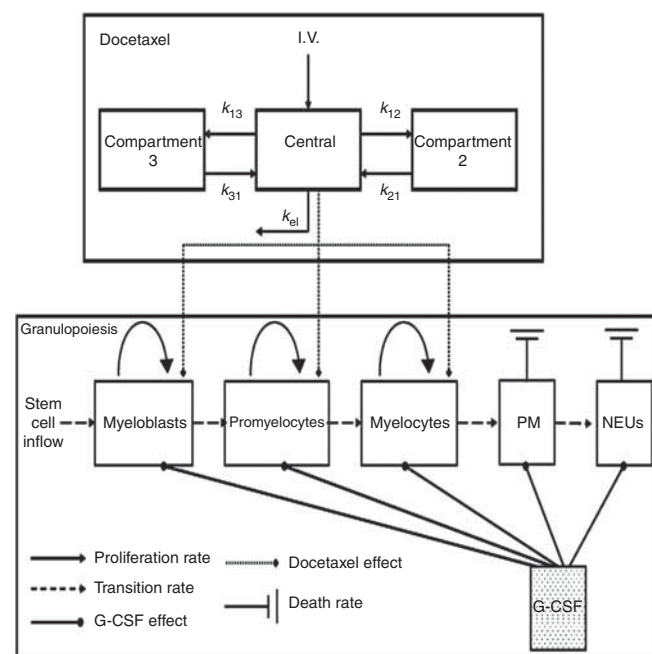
Docetaxel

I.V.

$k_{13}$

$k_{12}$

Compartment 3

Central

Compartment 2

$k_{31}$

$k_{21}$

$k_{el}$

Granulopoiesis

Stem cell inflow

Myeloblasts

Promyelocytes

Myelocytes

PM

NEUs

Proliferation rate

Docetaxel effect

Transition rate

Death rate

G-CSF effect

G-CSF